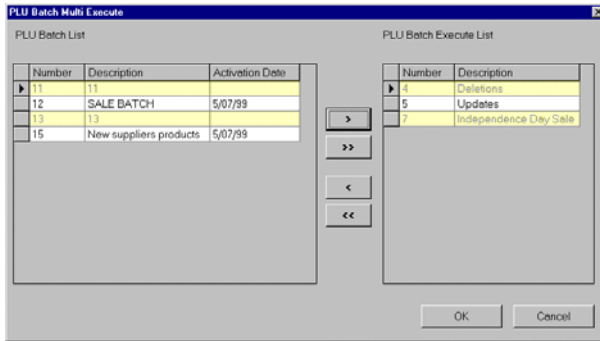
PLU Batch Multi Execute

PLU Batch List

| Number | Description | Activation Date |
|---|---|---|
| 11 | 11 | |
| 12 | SALE BATCH | 5/07/99 |
| 13 | 13 | |
| 15 | New suppliers products | 5/07/99 |

>

>>

<

<<

PLU Batch Execute List

| Number | Description |
|---|---|
| 4 | Deletions |
| 5 | Updates |
| 7 | Independence Day Sale |

OK

Cancel